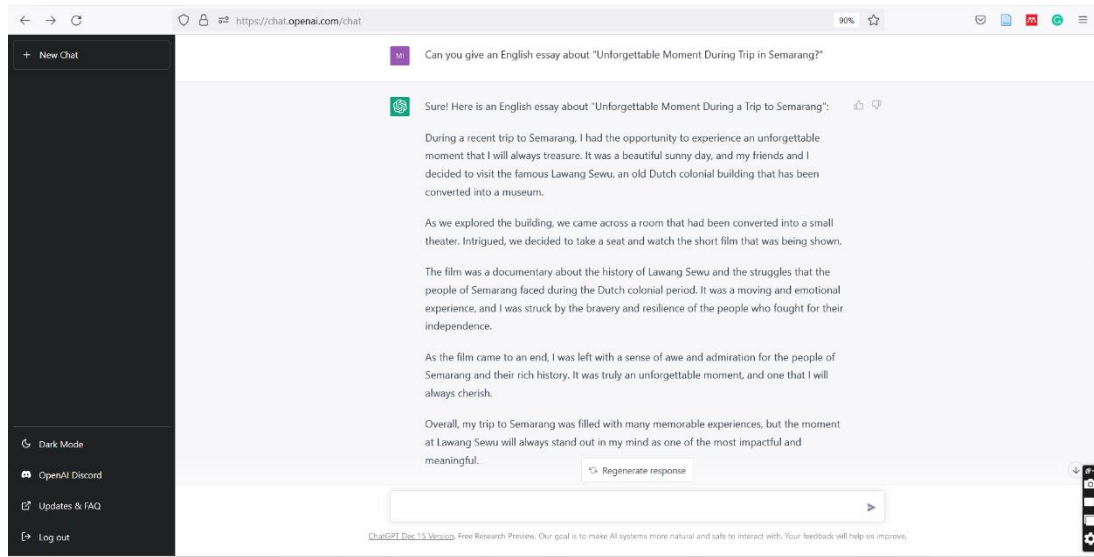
https://chat.openai.com/chat

90%

+ New Chat

MI

Can you give an English essay about "Unforgettable Moment During Trip in Semarang?"

Sure! Here is an English essay about "Unforgettable Moment During a Trip to Semarang":

During a recent trip to Semarang, I had the opportunity to experience an unforgettable moment that I will always treasure. It was a beautiful sunny day, and my friends and I decided to visit the famous Lawang Sewu, an old Dutch colonial building that has been converted into a museum.

As we explored the building, we came across a room that had been converted into a small theater. Intrigued, we decided to take a seat and watch the short film that was being shown.

The film was a documentary about the history of Lawang Sewu and the struggles that the people of Semarang faced during the Dutch colonial period. It was a moving and emotional experience, and I was struck by the bravery and resilience of the people who fought for their independence.

As the film came to an end, I was left with a sense of awe and admiration for the people of Semarang and their rich history. It was truly an unforgettable moment, and one that I will always cherish.

Overall, my trip to Semarang was filled with many memorable experiences, but the moment at Lawang Sewu will always stand out in my mind as one of the most impactful and meaningful.

Regenerate response

Dark Mode

OpenAI Discord

Updates & FAQ

Log out

ChatGPT Dec 15 Version. Free Research Preview. Our goal is to make AI systems more natural and safe to interact with. Your feedback will help us improve.